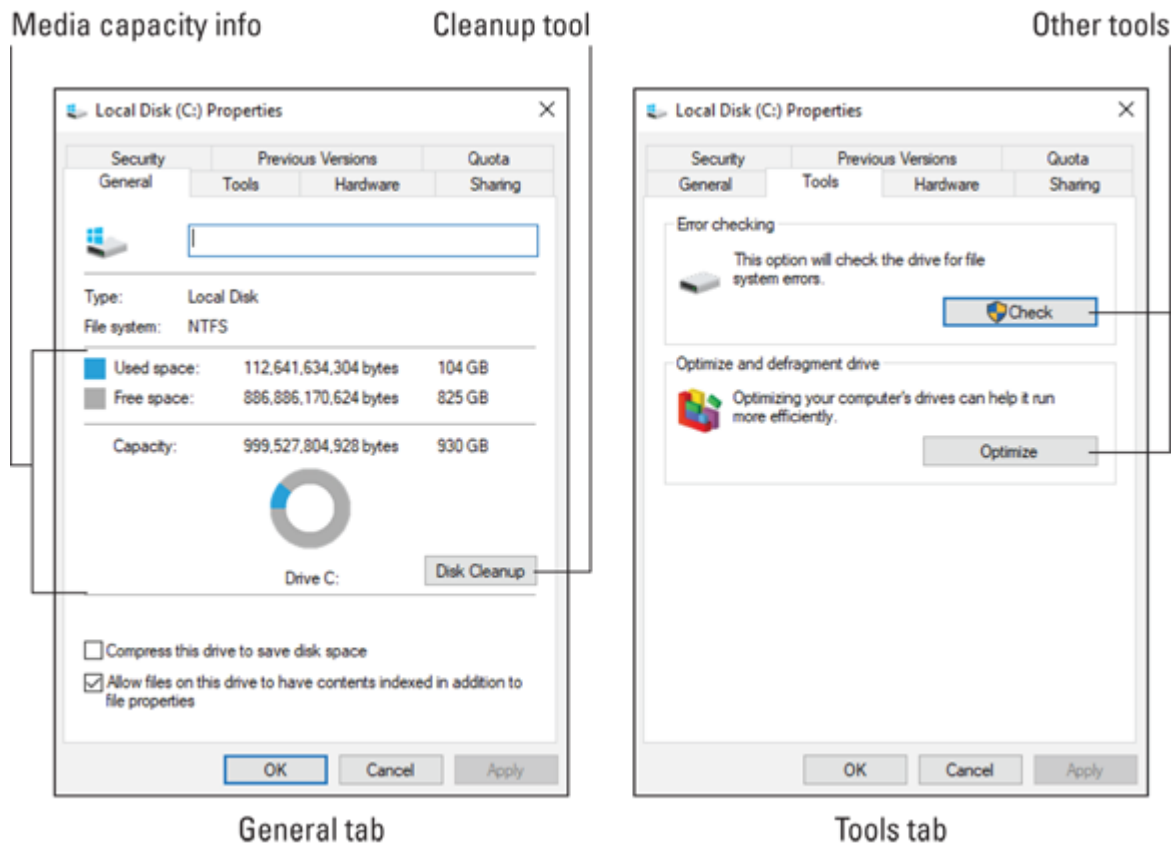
Media capacity info

Cleanup tool

Other tools

Local Disk (C:) Properties

Security | Previous Versions | Quota
General | Tools | Hardware | Sharing

Type: Local Disk
File system: NTFS

Used space: 112,641,634,304 bytes 104 GB
Free space: 886,886,170,624 bytes 825 GB

Capacity: 999,527,804,928 bytes 930 GB

Drive C:

Disk Cleanup

Compress this drive to save disk space

Allow files on this drive to have contents indexed in addition to file properties

OK Cancel Apply

General tab

Local Disk (C:) Properties

Security | Previous Versions | Quota
General | Tools | Hardware | Sharing

Error checking

This option will check the drive for file system errors.

Check

Optimize and defragment drive

Optimizing your computer's drives can help it run more efficiently.

Optimize

OK Cancel Apply

Tools tab